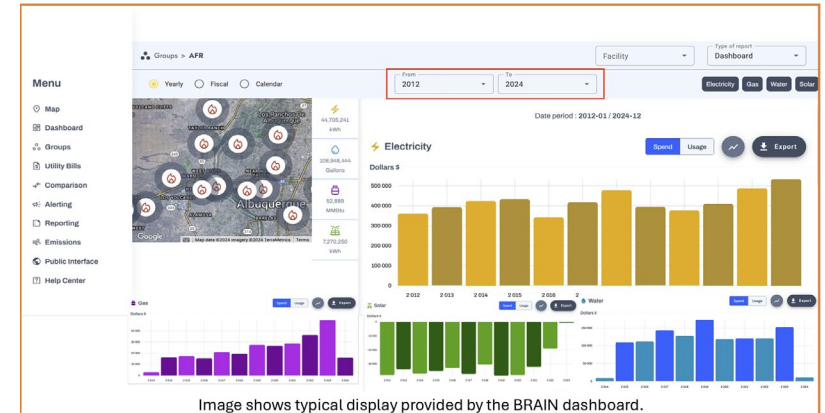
Groups > AFR

Facility

Type of report
Dashboard

Menu

Map
Dashboard
Groups
Utility Bills
Comparison
Alerting
Reporting
Emissions
Public interface
Help Center

Yearly
Fiscal
Calendar

From
2012

To
2024

Electricity
Gas
Water
Solar

Albuquerque

Google
Map data ©2024 Imagery ©2024 TerraMetrics Terms

44,705,241 kWh
108,948,444 Gallons
92,889 MMBtu
7,270,250 kWh

Date period : 2012-01 / 2024-12

Electricity

Spend
Usage

Export

Dollars $

500 000
400 000
300 000
200 000
100 000
0

2 012
2 013
2 014
2 015
2 016
2

Gas
Spend
Usage
Export
Dollars $

Solar
Spend
Usage
Export
Dollars $

Water
Spend
Usage
Export
Dollars $

Image shows typical display provided by the BRAIN dashboard.